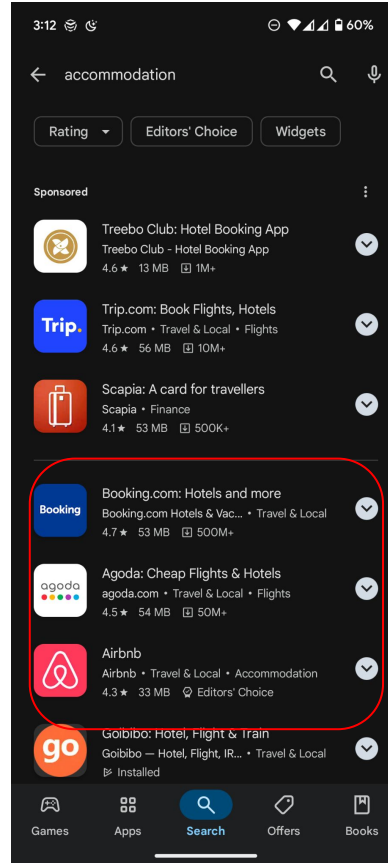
3:12 60%

accommodation

Rating Editors' Choice Widgets

Sponsored

Treebo Club: Hotel Booking App
Treebo Club - Hotel Booking App
4.6 ★ 13 MB 1M+

Trip.
Trip.com: Book Flights, Hotels
Trip.com • Travel & Local • Flights
4.6 ★ 56 MB 10M+

Scapia: A card for travellers
Scapia • Finance
4.1 ★ 53 MB 500K+

Booking
Booking.com: Hotels and more
Booking.com Hotels & Vac... • Travel & Local
4.7 ★ 53 MB 500M+

agoda
Agoda: Cheap Flights & Hotels
agoda.com • Travel & Local • Flights
4.5 ★ 54 MB 50M+

Airbnb
Airbnb • Travel & Local • Accommodation
4.3 ★ 33 MB Editors' Choice

go
Goibibo: Hotel, Flight & Train
Goibibo — Hotel, Flight, IR... • Travel & Local
Installed

Games Apps Search Offers Books